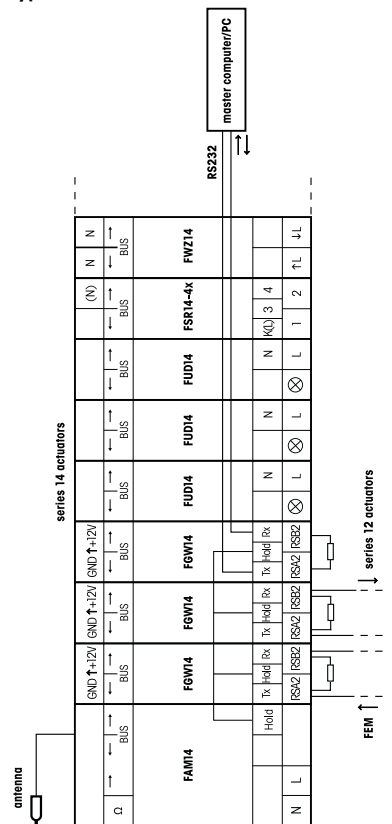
antenna

series 14 actuators

master computer/PC

RS232

| Ω | BUS | GND +12V BUS | GND +12V BUS | GND +12V BUS | BUS | BUS | BUS | (N) BUS | N N BUS |
|---|---|---|---|---|---|---|---|---|---|
| FAM14 | | FGW14 | FGW14 | FGW14 | FUD14 | FUD14 | FUD14 | FSR14-4x | FWZ14 |
| | Hold | Tx Hold Rx | Tx Hold Rx | Tx Hold Rx | N | N | N | K(L) 3 4 | |
| N L | | RSA2 RSB2 | RSA2 RSB2 | RSA2 RSB2 | ⊗ L | ⊗ L | ⊗ L | 1 2 | ↑L ↓L |

FEM

series 12 actuators